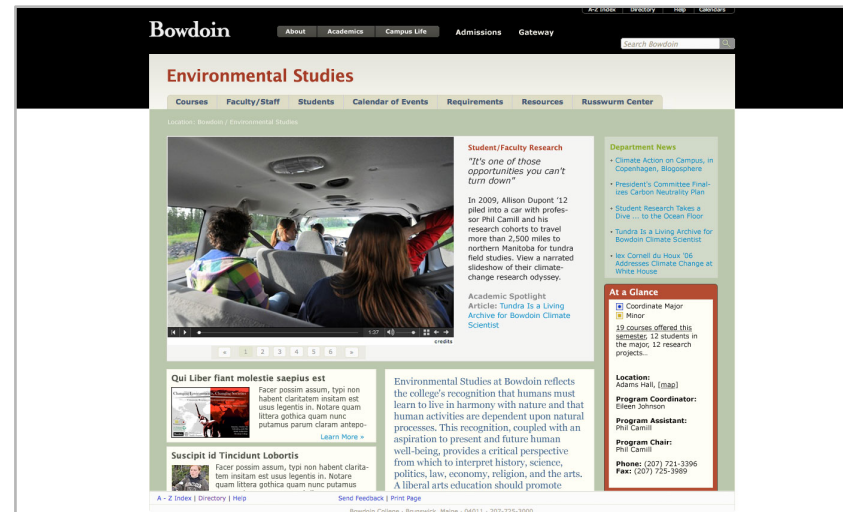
A–Z Index | Directory | Help | Calendars

Bowdoin

About | Academics | Campus Life | Admissions | Gateway

Search Bowdoin

Environmental Studies

Courses | Faculty/Staff | Students | Calendar of Events | Requirements | Resources | Russwurm Center

Location: Bowdoin / Environmental Studies

1:37

credits

« 1 2 3 4 5 6 »

Student/Faculty Research

"It's one of those opportunities you can't turn down"

In 2009, Allison Dupont '12 piled into a car with professor Phil Camill and his research cohorts to travel more than 2,500 miles to northern Manitoba for tundra field studies. View a narrated slideshow of their climate-change research odyssey.

Academic Spotlight
Article: Tundra Is a Living Archive for Bowdoin Climate Scientist

Department News

Climate Action on Campus, in Copenhagen, Blogosphere

President's Committee Finalizes Carbon Neutrality Plan

Student Research Takes a Dive ... to the Ocean Floor

Tundra Is a Living Archive for Bowdoin Climate Scientist

lex Cornell du Houx '06 Addresses Climate Change at White House

At a Glance

Coordinate Major
Minor

19 courses offered this semester, 12 students in the major, 12 research projects...

Location:
Adams Hall, [map]

Program Coordinator:
Eileen Johnson

Program Assistant:
Phil Camill

Program Chair:
Phil Camill

Phone: (207) 721-3396
Fax: (207) 725-3989

Qui Liber fiant molestie saepius est

Facer possim assum, typi non habent claritatem insitam est usus legentis in. Notare quam littera gothica quam nunc putamus parum claram anteposuerit

Learn More »

Suscipit id Tincidunt Lobortis

Facer possim assum, typi non habent claritatem insitam est usus legentis in. Notare quam littera gothica quam nunc putamus

Environmental Studies at Bowdoin reflects the college's recognition that humans must learn to live in harmony with nature and that human activities are dependent upon natural processes. This recognition, coupled with an aspiration to protect and future human well-being, provides a critical perspective from which to interpret history, science, politics, law, economy, religion, and the arts. A liberal arts education should promote

A – Z Index | Directory | Help     Send Feedback | Print Page

Bowdoin College · Brunswick, Maine · 04011 · 207-725-3000